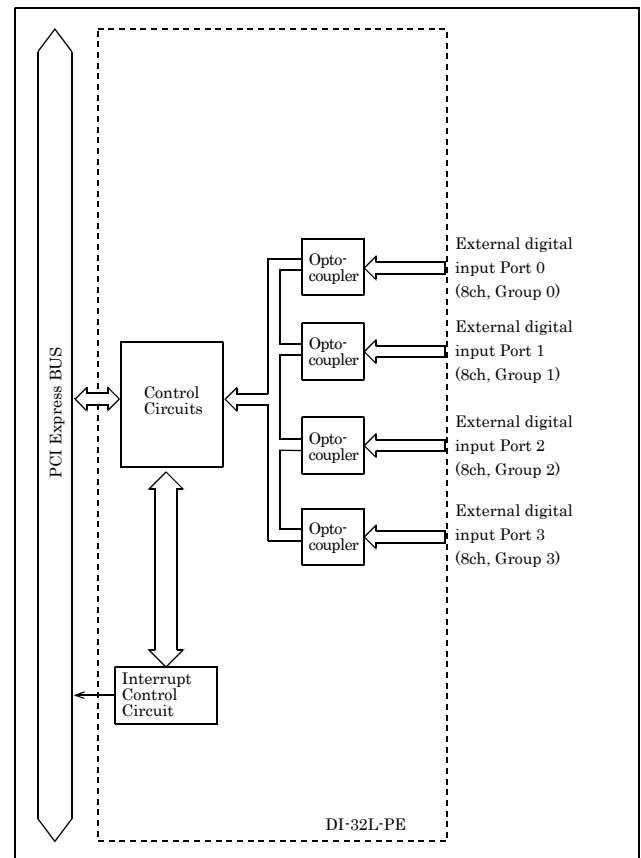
PCI Express BUS

Control Circuits

Opto-coupler

Opto-coupler

Opto-coupler

Opto-coupler

External digital input Port 0 (8ch, Group 0)

External digital input Port 1 (8ch, Group 1)

External digital input Port 2 (8ch, Group 2)

External digital input Port 3 (8ch, Group 3)

Interrupt Control Circuit

DI-32L-PE